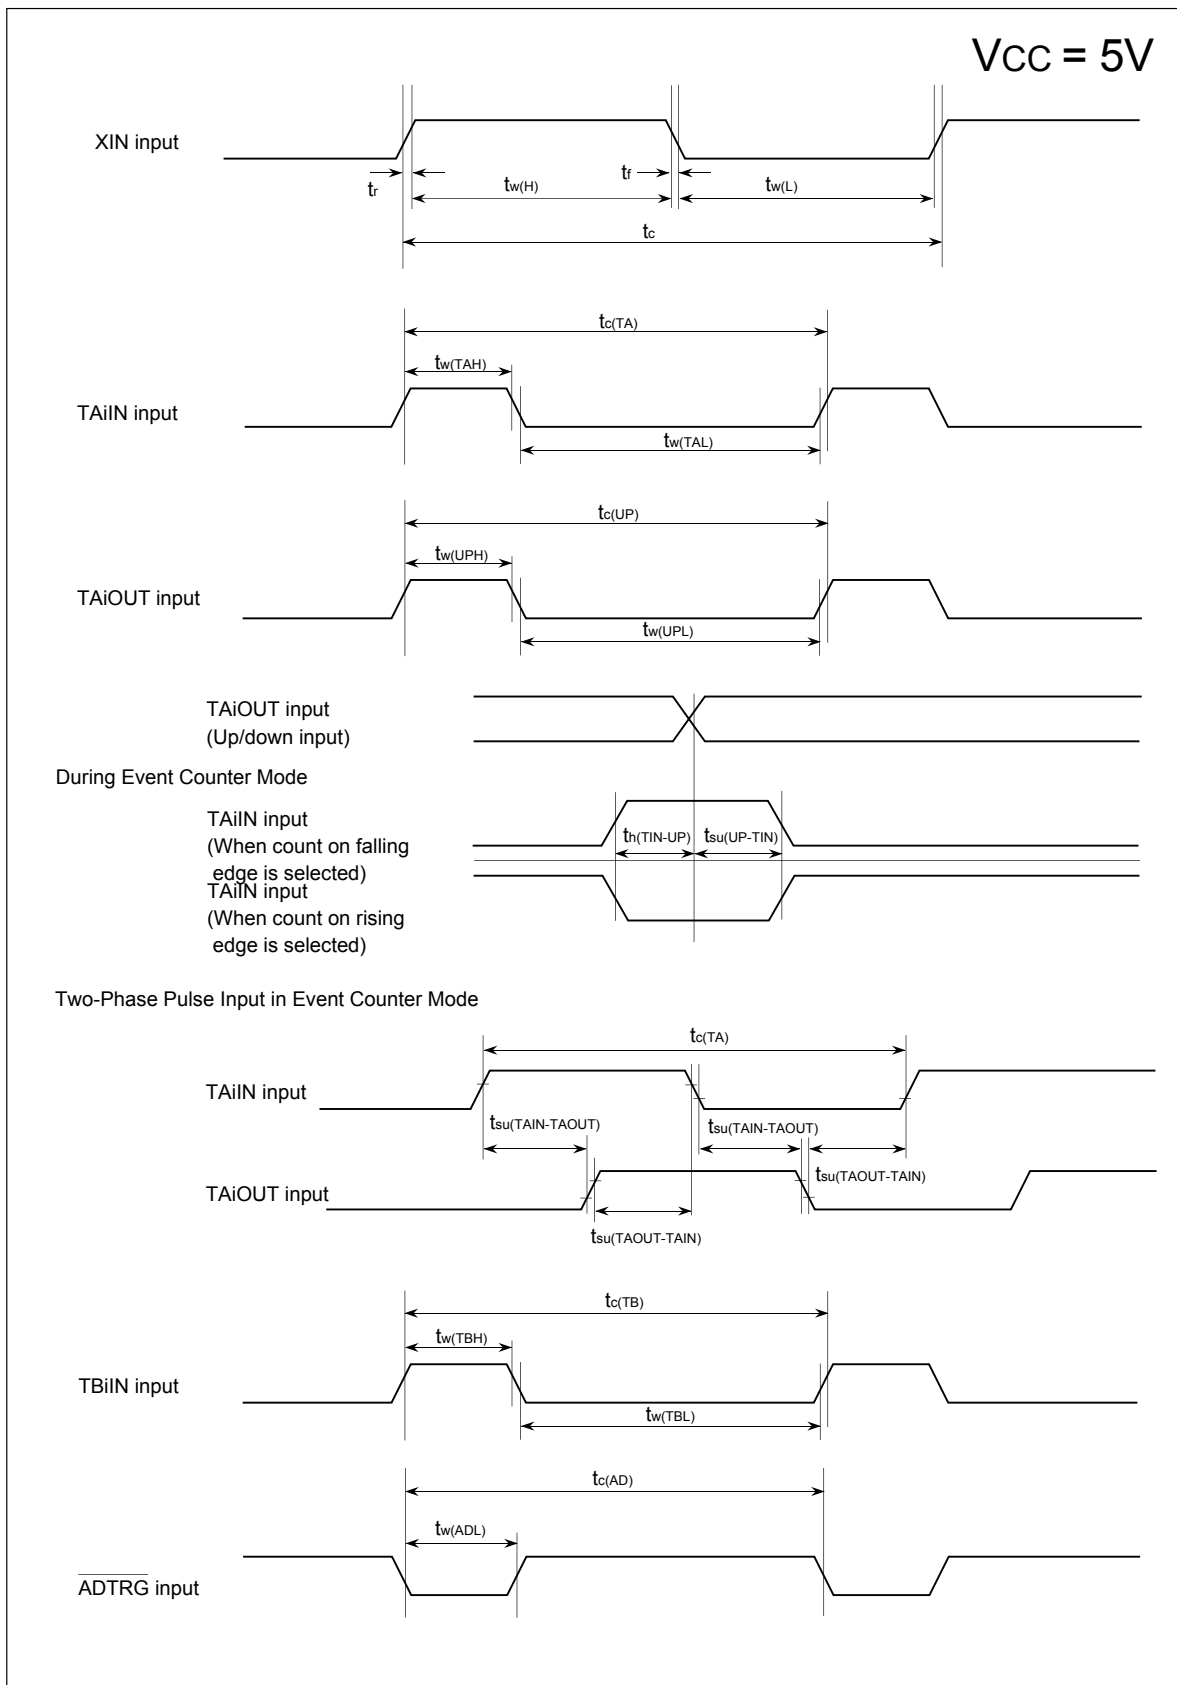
VCC = 5V

XIN input

$t_r$

$t_{w(H)}$

$t_f$

$t_{w(L)}$

$t_c$

$t_{c(TA)}$

$t_{w(TAH)}$

TAiIN input

$t_{w(TAL)}$

$t_{c(UP)}$

$t_{w(UPH)}$

TAiOUT input

$t_{w(UPL)}$

TAiOUT input
(Up/down input)

During Event Counter Mode

TAiIN input
(When count on falling edge is selected)

$t_{h(TIN-UP)}$ $t_{su(UP-TIN)}$

TAiIN input
(When count on rising edge is selected)

Two-Phase Pulse Input in Event Counter Mode

$t_{c(TA)}$

TAiIN input

$t_{su(TAIN-TAOUT)}$

$t_{su(TAIN-TAOUT)}$

$t_{su(TAOUT-TAIN)}$

TAiOUT input

$t_{su(TAOUT-TAIN)}$

$t_{c(TB)}$

$t_{w(TBH)}$

TBiIN input

$t_{w(TBL)}$

$t_{c(AD)}$

$t_{w(ADL)}$

$\overline{ADTRG}$ input